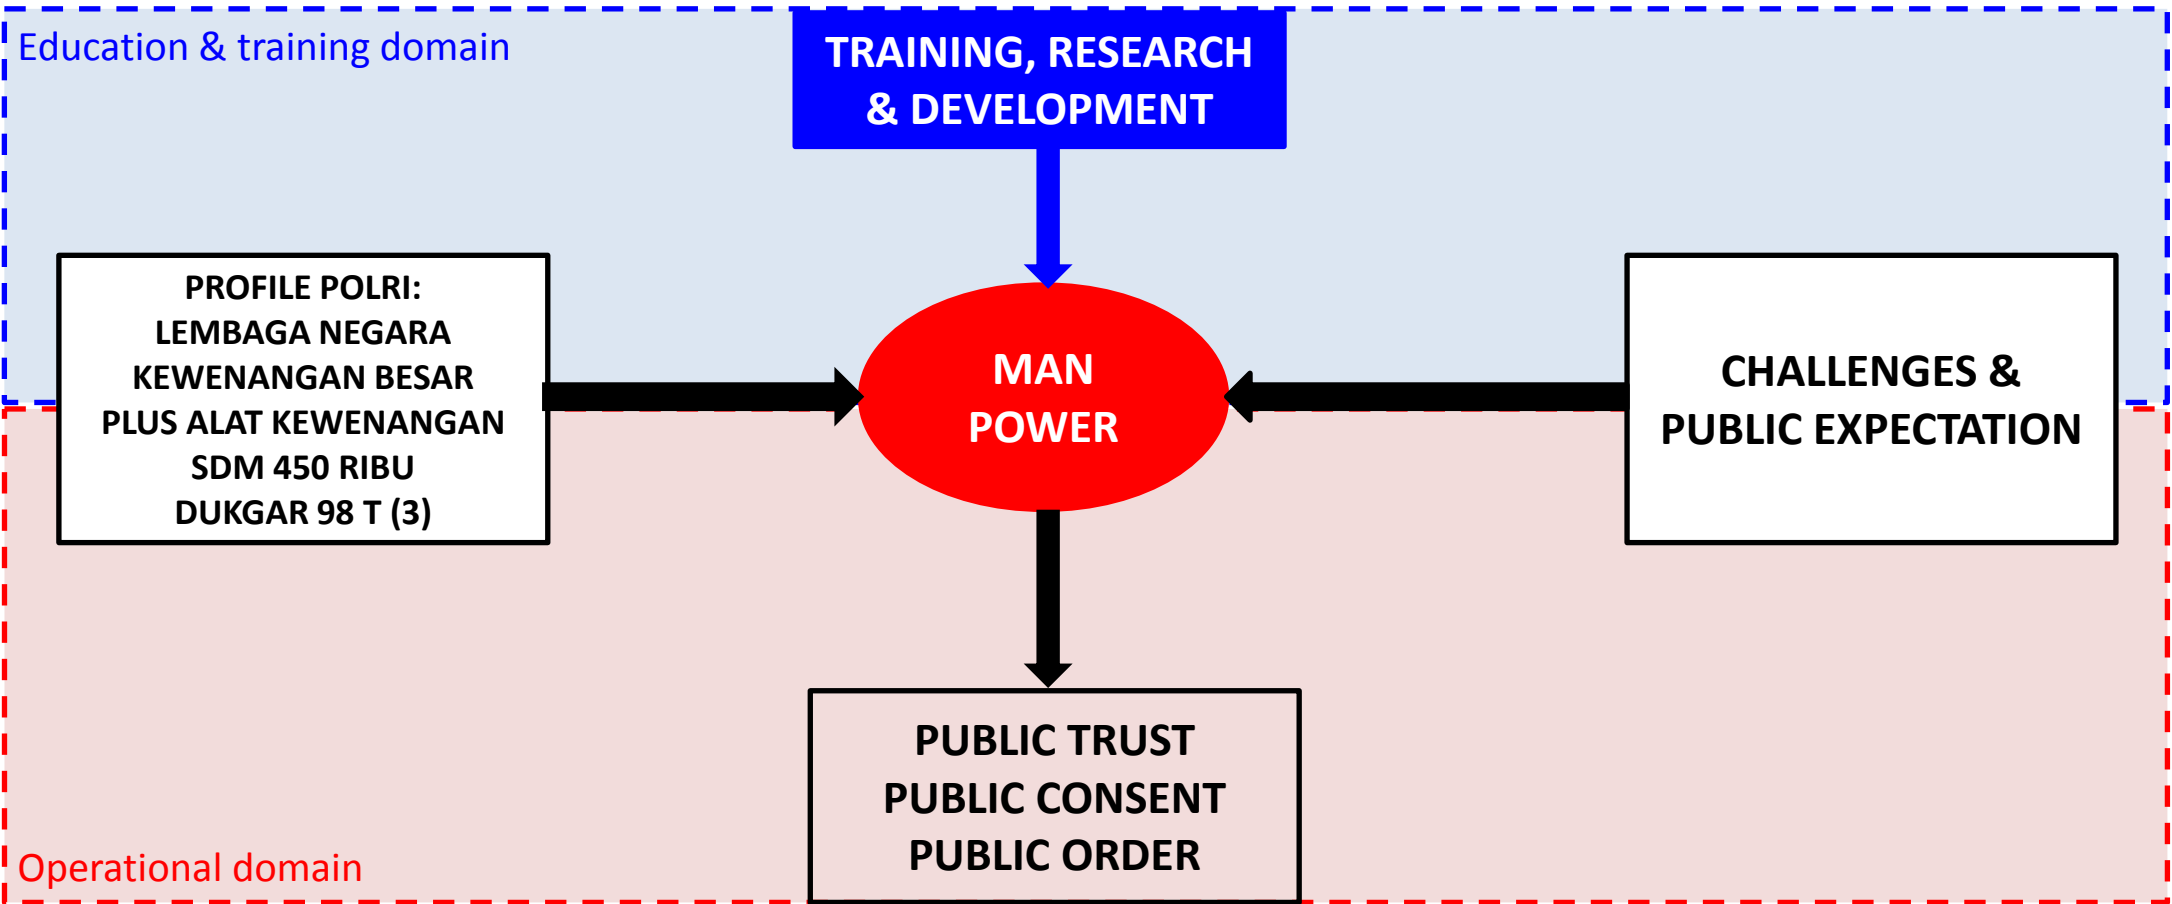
Education & training domain

TRAINING, RESEARCH & DEVELOPMENT

PROFILE POLRI:
LEMBAGA NEGARA
KEWENANGAN BESAR
PLUS ALAT KEWENANGAN
SDM 450 RIBU
DUKGAR 98 T (3)

MAN POWER

CHALLENGES & PUBLIC EXPECTATION

PUBLIC TRUST
PUBLIC CONSENT
PUBLIC ORDER

Operational domain